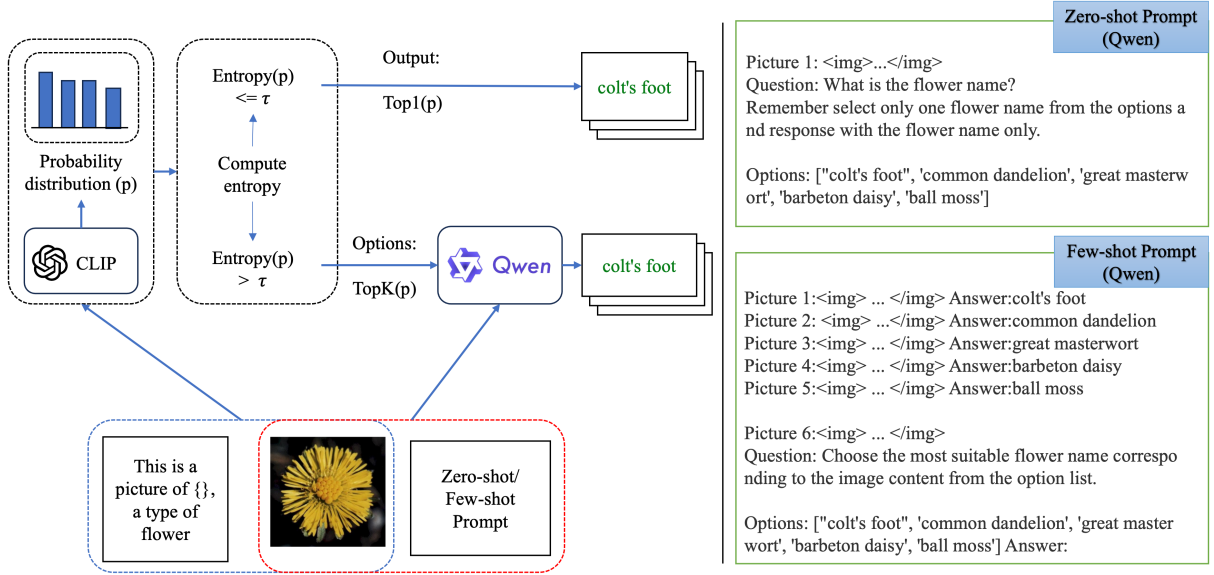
Probability distribution (p)

CLIP

Entropy(p) $<= \tau$

Compute entropy

Entropy(p) $> \tau$

Output:

Top1(p)

colt's foot

Options:

TopK(p)

Qwen

colt's foot

This is a picture of {}, a type of flower

Zero-shot/ Few-shot Prompt

Zero-shot Prompt (Qwen)

Picture 1: <img>...</img>
Question: What is the flower name?
Remember select only one flower name from the options and response with the flower name only.

Options: ["colt's foot", 'common dandelion', 'great masterwort', 'barbeton daisy', 'ball moss']

Few-shot Prompt (Qwen)

Picture 1:<img> ... </img> Answer:colt's foot
Picture 2: <img> ...</img> Answer:common dandelion
Picture 3:<img> ... </img> Answer:great masterwort
Picture 4:<img> ... </img> Answer:barbeton daisy
Picture 5:<img> ... </img> Answer:ball moss

Picture 6:<img> ... </img>
Question: Choose the most suitable flower name corresponding to the image content from the option list.

Options: ["colt's foot", 'common dandelion', 'great masterwort', 'barbeton daisy', 'ball moss'] Answer: